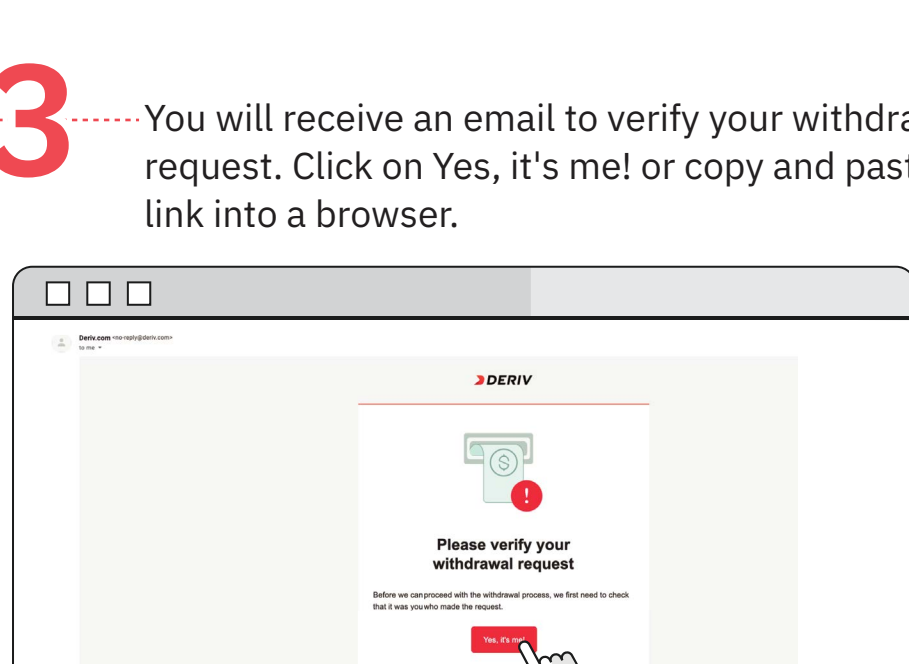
3

You will receive an email to verify your withdra request. Click on Yes, it's me! or copy and past link into a browser.

Deriv.com <no-reply@deriv.com>
to me

DERIV

Please verify your withdrawal request

Before we can proceed with the withdrawal process, we first need to check that it was you who made the request.

Yes, it's me!